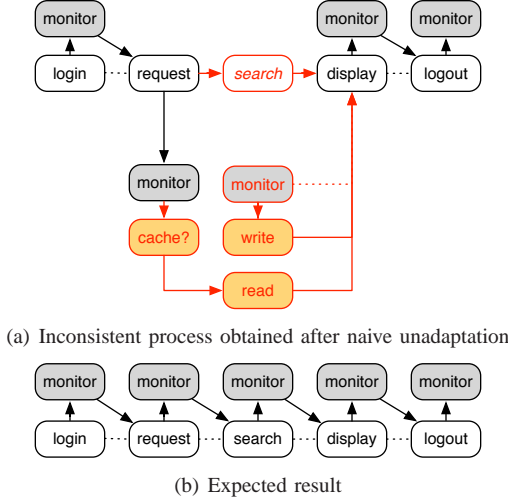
monitor

login

request

search

monitor

display

monitor

logout

monitor

monitor

cache?

write

read

(a) Inconsistent process obtained after naive unadaptation

monitor

monitor

monitor

monitor

monitor

login

request

search

display

logout

(b) Expected result